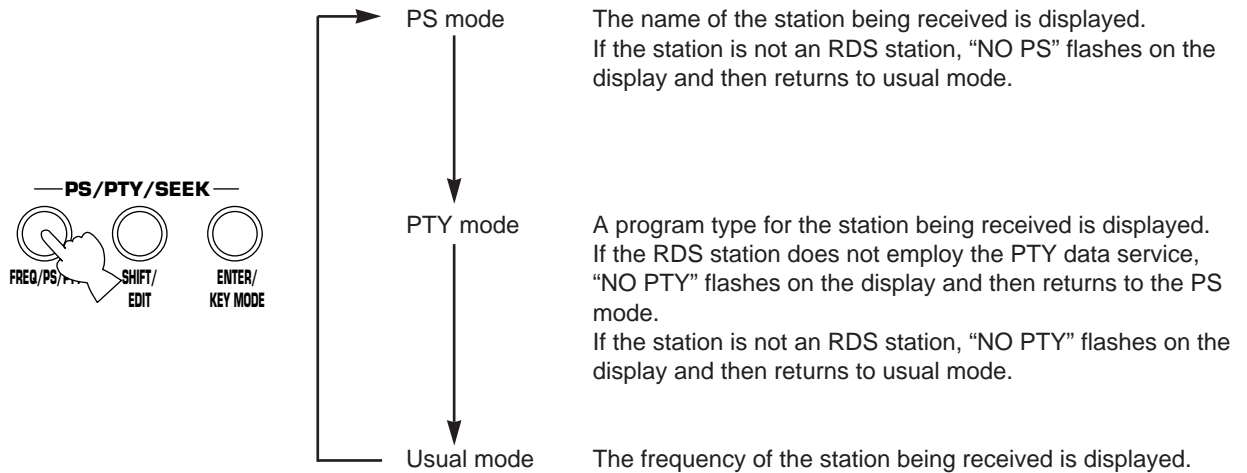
PS/PTY/SEEK

FREQ/PS/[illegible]

SHIFT/ EDIT

ENTER/ KEY MODE

PS mode

The name of the station being received is displayed. If the station is not an RDS station, “NO PS” flashes on the display and then returns to usual mode.

PTY mode

A program type for the station being received is displayed. If the RDS station does not employ the PTY data service, “NO PTY” flashes on the display and then returns to the PS mode.
If the station is not an RDS station, “NO PTY” flashes on the display and then returns to usual mode.

Usual mode

The frequency of the station being received is displayed.